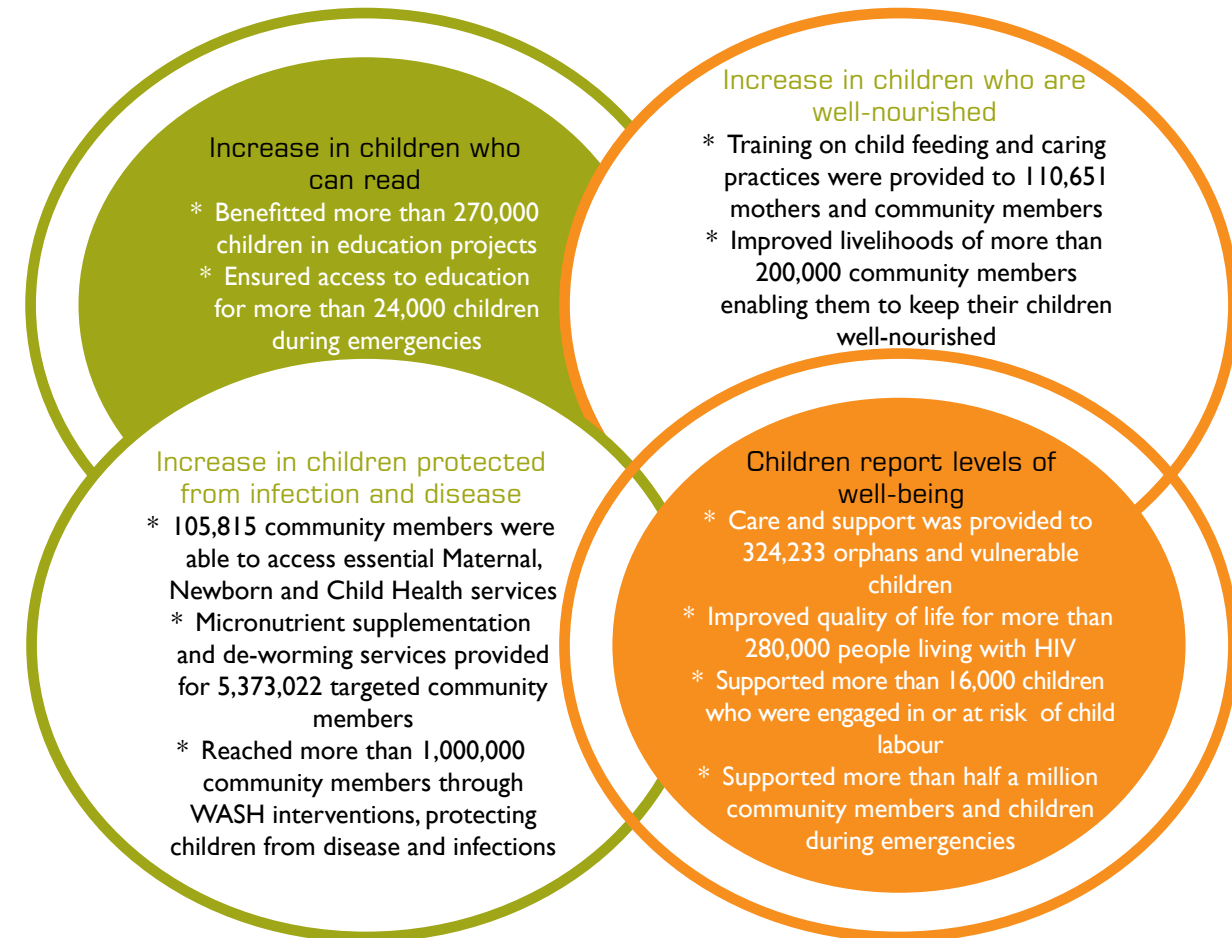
Increase in children who can read
* Benefitted more than 270,000 children in education projects
* Ensured access to education for more than 24,000 children during emergencies

Increase in children who are well-nourished
* Training on child feeding and caring practices were provided to 110,651 mothers and community members
* Improved livelihoods of more than 200,000 community members enabling them to keep their children well-nourished

Increase in children protected from infection and disease
* 105,815 community members were able to access essential Maternal, Newborn and Child Health services
* Micronutrient supplementation and de-worming services provided for 5,373,022 targeted community members
* Reached more than 1,000,000 community members through WASH interventions, protecting children from disease and infections

Children report levels of well-being
* Care and support was provided to 324,233 orphans and vulnerable children
* Improved quality of life for more than 280,000 people living with HIV
* Supported more than 16,000 children who were engaged in or at risk of child labour
* Supported more than half a million community members and children during emergencies